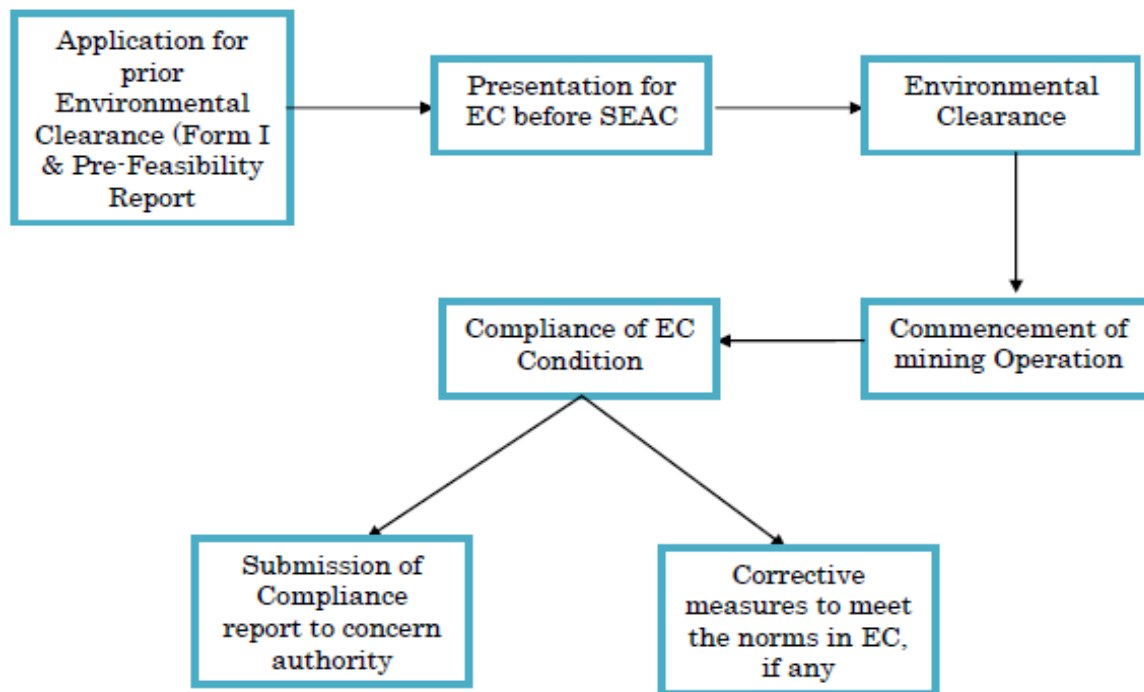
Application for prior Environmental Clearance (Form I & Pre-Feasibility Report

Presentation for EC before SEAC

Environmental Clearance

Commencement of mining Operation

Compliance of EC Condition

Submission of Compliance report to concern authority

Corrective measures to meet the norms in EC, if any